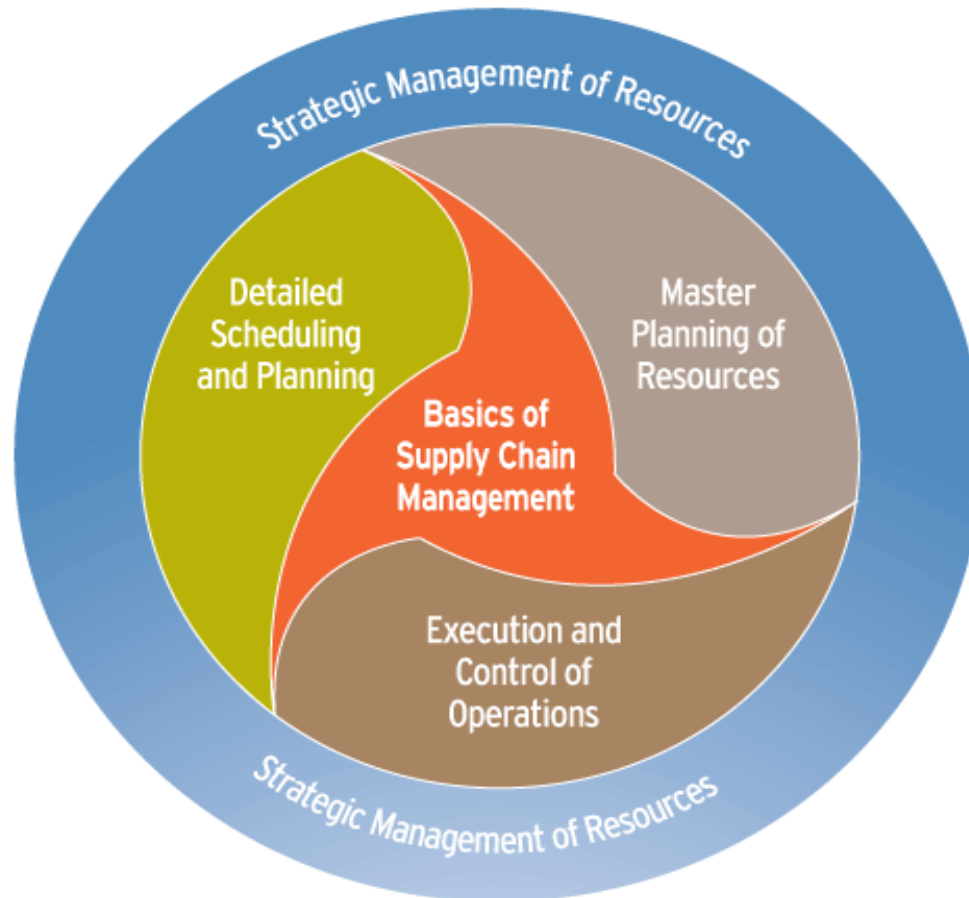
Strategic Management of Resources

Detailed Scheduling and Planning

Master Planning of Resources

Basics of Supply Chain Management

Execution and Control of Operations

Strategic Management of Resources